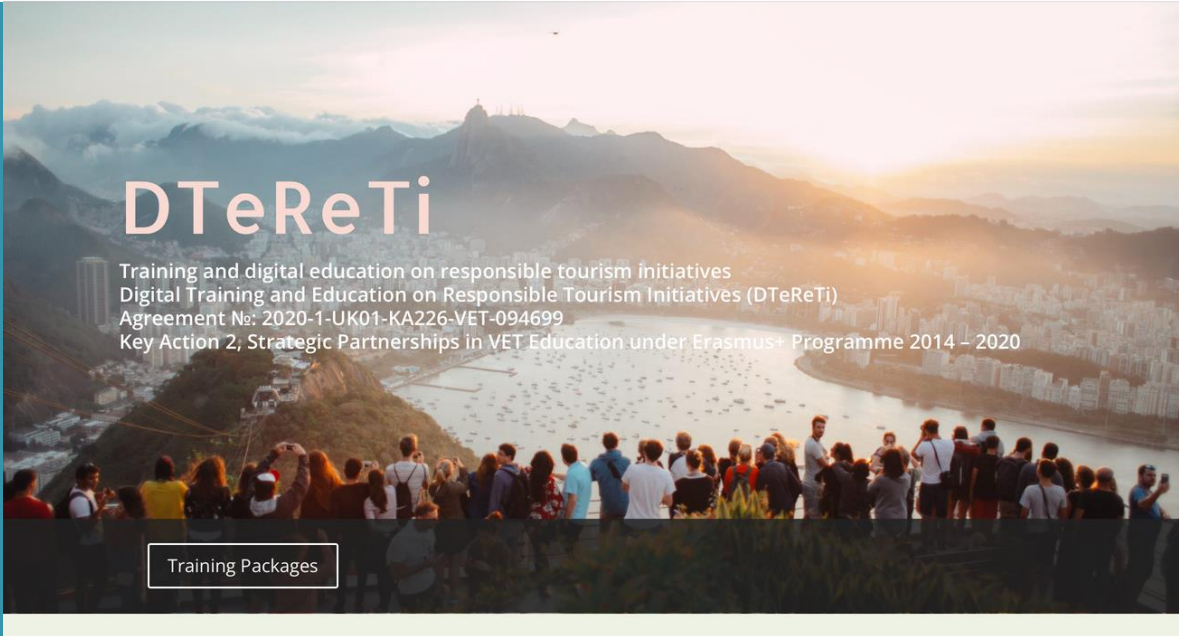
DTeReTi

Training and digital education on responsible tourism initiatives
Digital Training and Education on Responsible Tourism Initiatives (DTeReTi)
Agreement №: 2020-1-UK01-KA226-VET-094699
Key Action 2, Strategic Partnerships in VET Education under Erasmus+ Programme 2014 – 2020

Training Packages